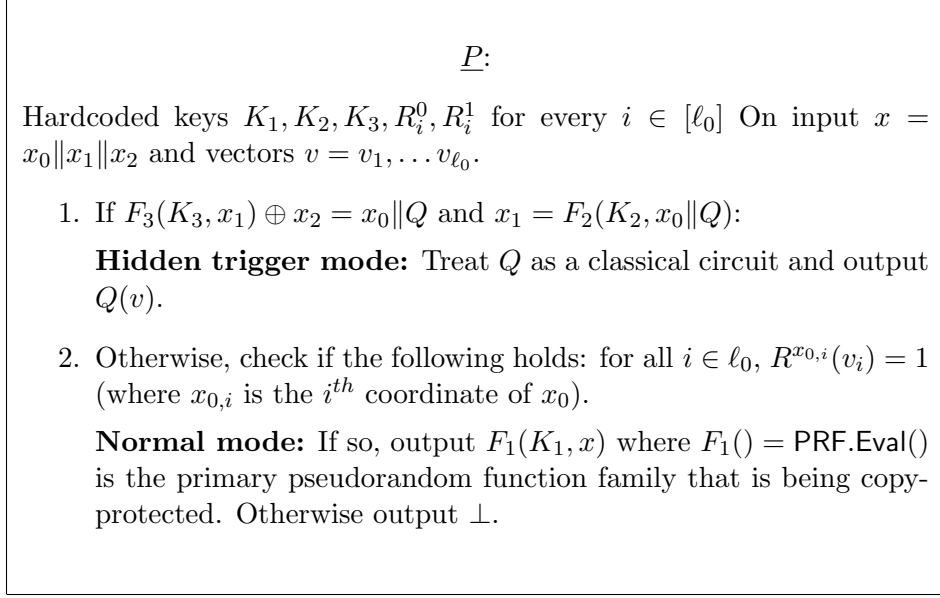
$\underline{P}$:

Hardcoded keys $K_1, K_2, K_3, R_i^0, R_i^1$ for every $i \in [\ell_0]$ On input $x = x_0\|x_1\|x_2$ and vectors $v = v_1, \dots v_{\ell_0}$.

1. If $F_3(K_3, x_1) \oplus x_2 = x_0\|Q$ and $x_1 = F_2(K_2, x_0\|Q)$:

**Hidden trigger mode:** Treat $Q$ as a classical circuit and output $Q(v)$.

2. Otherwise, check if the following holds: for all $i \in \ell_0$, $R^{x_{0,i}}(v_i) = 1$ (where $x_{0,i}$ is the $i^{th}$ coordinate of $x_0$).

**Normal mode:** If so, output $F_1(K_1, x)$ where $F_1() = \mathsf{PRF.Eval}()$ is the primary pseudorandom function family that is being copy-protected. Otherwise output $\perp$.